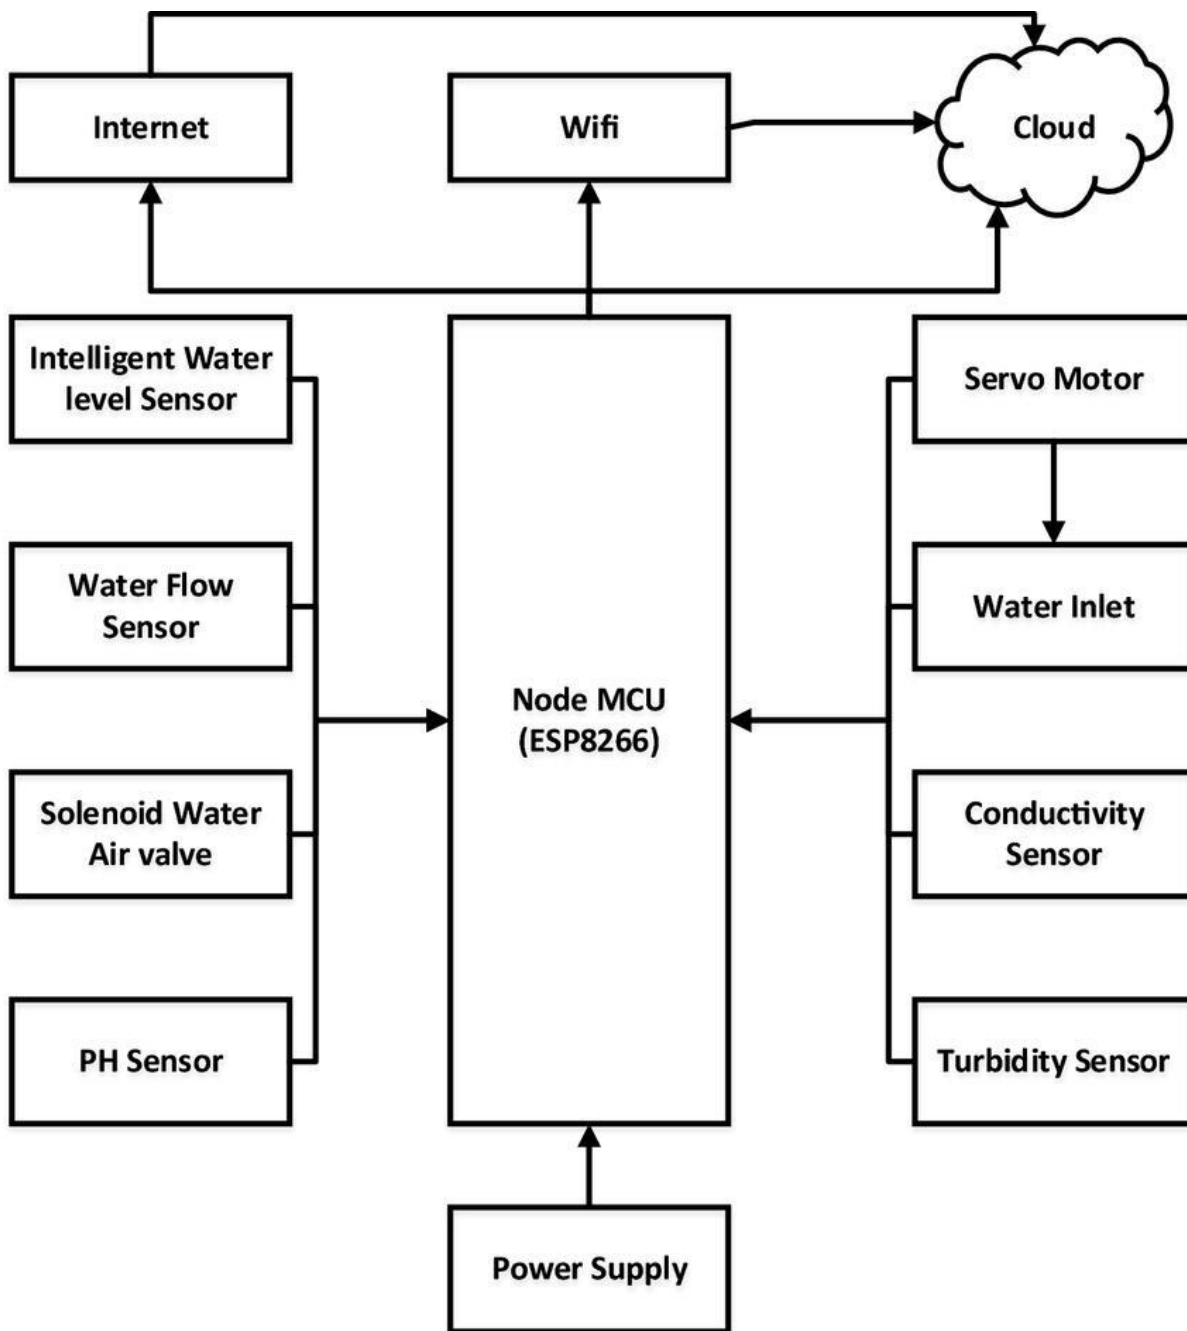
Internet

Wifi

Cloud

Intelligent Water level Sensor

Water Flow Sensor

Solenoid Water Air valve

PH Sensor

Node MCU (ESP8266)

Servo Motor

Water Inlet

Conductivity Sensor

Turbidity Sensor

Power Supply